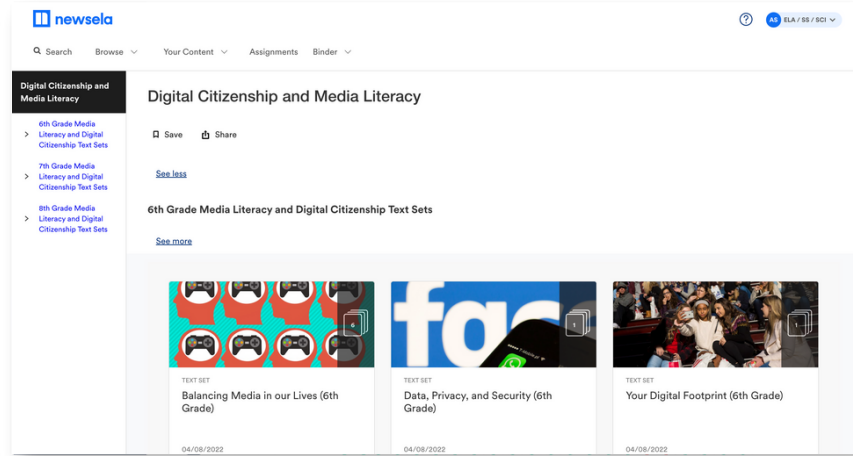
newsela

AS ELA / SS / SCI

Search Browse Your Content Assignments Binder

Digital Citizenship and Media Literacy

6th Grade Media Literacy and Digital Citizenship Text Sets

7th Grade Media Literacy and Digital Citizenship Text Sets

8th Grade Media Literacy and Digital Citizenship Text Sets

Digital Citizenship and Media Literacy

Save Share

See less

6th Grade Media Literacy and Digital Citizenship Text Sets

See more

6

fac

1

1

TEXT SET
Balancing Media in our Lives (6th Grade)
04/08/2022

TEXT SET
Data, Privacy, and Security (6th Grade)
04/08/2022

TEXT SET
Your Digital Footprint (6th Grade)
04/08/2022